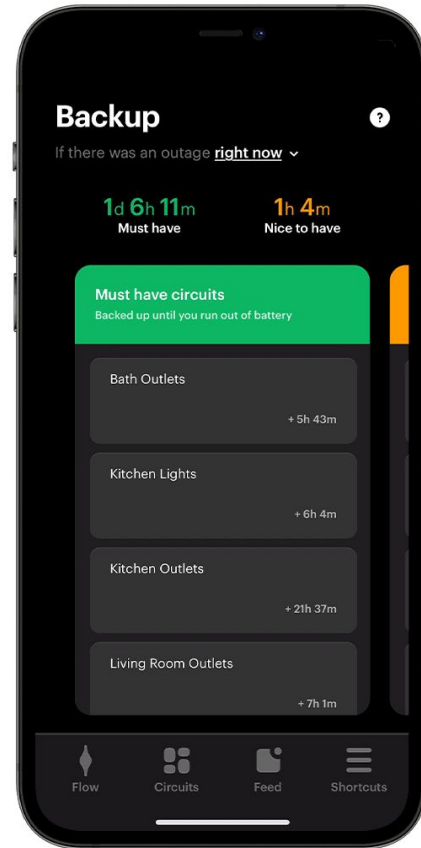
Backup

?

If there was an outage right now

1d 6h 11m
Must have

1h 4m
Nice to have

Must have circuits
Backed up until you run out of battery

Bath Outlets
+ 5h 43m

Kitchen Lights
+ 6h 4m

Kitchen Outlets
+ 21h 37m

Living Room Outlets
+ 7h 1m

Flow
Circuits
Feed
Shortcuts